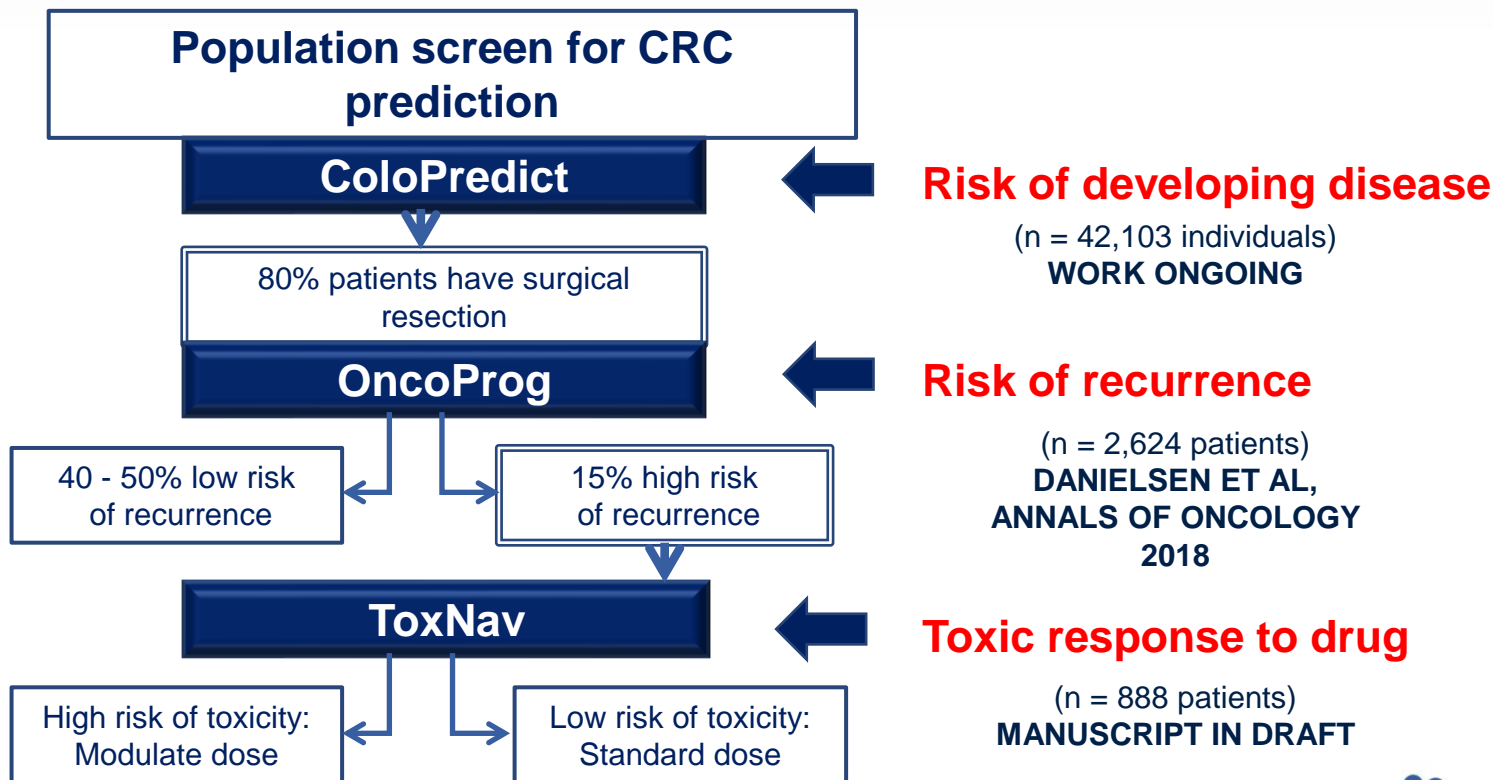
Population screen for CRC prediction

ColoPredict

Risk of developing disease

(n = 42,103 individuals)
WORK ONGOING

80% patients have surgical resection

OncoProg

Risk of recurrence

(n = 2,624 patients)
DANIELSEN ET AL,
ANNALS OF ONCOLOGY
2018

40 - 50% low risk of recurrence

15% high risk of recurrence

ToxNav

Toxic response to drug

(n = 888 patients)
MANUSCRIPT IN DRAFT

High risk of toxicity: Modulate dose

Low risk of toxicity: Standard dose